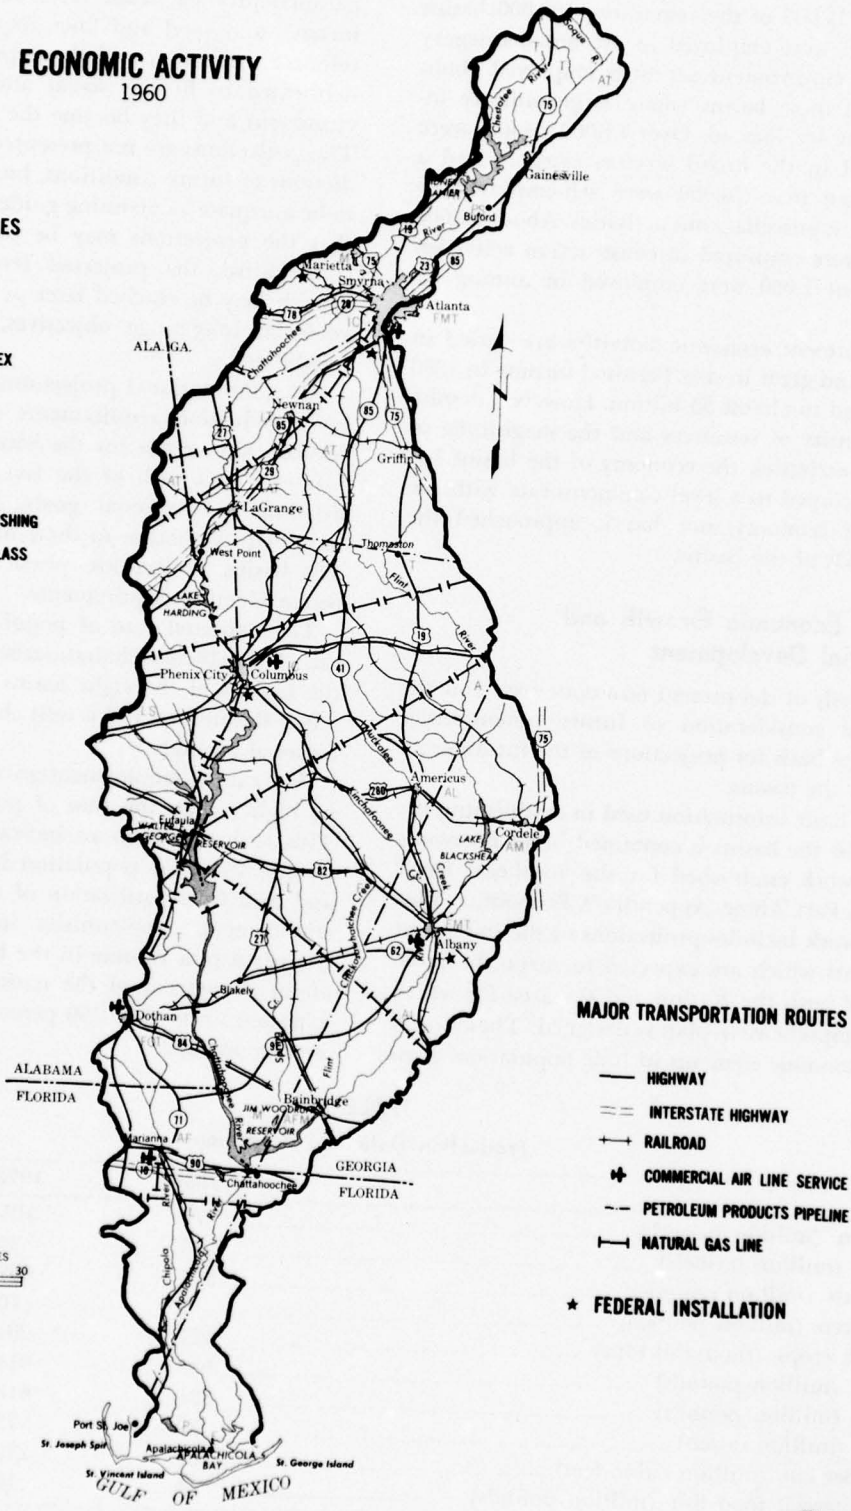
ECONOMIC ACTIVITY
1960

ES

EX

SHING
LASS

Chestatee River
Soque R.
Gainesville
LAKE LANIER
Buford
River
Marietta
Smyrna
Atlanta
FMT
ALA. GA.
Chattahoochee
Newnan
Griffin
LaGrange
West Point
Thomaston
LAKE HARDING
Flint
River
Phenix City
Columbus
Muckalee
Kinchafoonee
Americus
Cordele
LAKE BLACKSHEAR
Creek
Eufaula
WALTER F. GEORGE RESERVOIR
Ichawaynochaway Cr.
Albany
Blakely
Spring Cr.
Flint
Dothan
Chattahoochee
Bainbridge
JIM WOODRUFF RESERVOIR
ALABAMA
FLORIDA
GEORGIA
FLORIDA
Marianna
Chattahoochee
Chipola
Apalachicola
River
Port St. Joe
St. Joseph Spit
Apalachicola
APALACHICOLA BAY
St. George Island
St. Vincent Island
GULF OF MEXICO
ES
30

MAJOR TRANSPORTATION ROUTES
HIGHWAY
INTERSTATE HIGHWAY
RAILROAD
COMMERCIAL AIR LINE SERVICE
PETROLEUM PRODUCTS PIPELINE
NATURAL GAS LINE
★ FEDERAL INSTALLATION